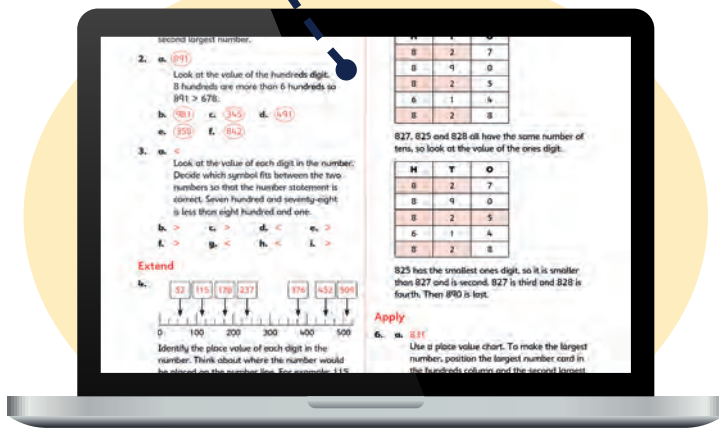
second largest number.

2. a. 891

Look at the value of the hundreds digit. 8 hundreds are more than 6 hundreds so 891 > 678.

b. 981 c. 345 d. 491

e. 350 f. 842

3. a. <

Look at the value of each digit in the number. Decide which symbol fits between the two numbers so that the number statement is correct. Seven hundred and seventy-eight is less than eight hundred and one.

b. > c. > d. < e. >

f. > g. < h. < i. >

Extend

4.

52 115 178 237 376 452 509

0 100 200 300 400 500

Identify the place value of each digit in the number. Think about where the number would be placed on the number line. For example: 115

| H | T | O |
|---|---|---|
| 8 | 2 | 7 |
| 8 | 9 | 0 |
| 8 | 2 | 5 |
| 6 | 1 | 4 |
| 8 | 2 | 8 |

827, 825 and 828 all have the same number of tens, so look at the value of the ones digit.

| H | T | O |
|---|---|---|
| 8 | 2 | 7 |
| 8 | 9 | 0 |
| 8 | 2 | 5 |
| 6 | 1 | 4 |
| 8 | 2 | 8 |

825 has the smallest ones digit, so it is smaller than 827 and is second. 827 is third and 828 is fourth. Then 890 is last.

Apply

6. a. 831

Use a place value chart. To make the largest number, position the largest number card in the hundreds column and the second largest